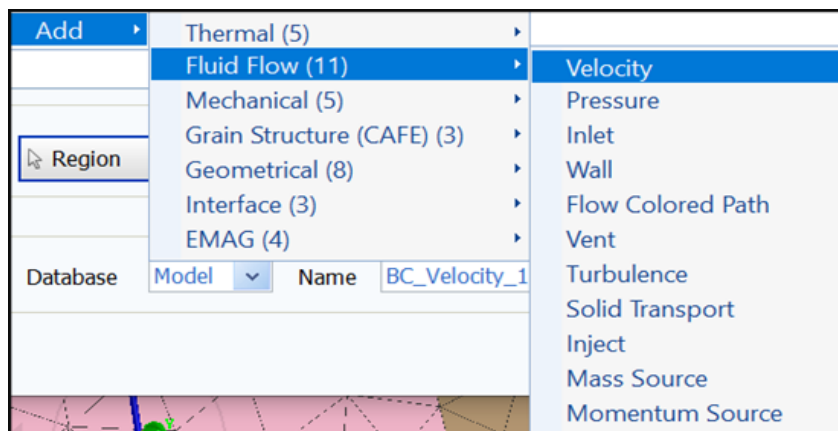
Add

Thermal (5)
Fluid Flow (11)
Mechanical (5)
Grain Structure (CAFE) (3)
Geometrical (8)
Interface (3)
EMAG (4)

Velocity
Pressure
Inlet
Wall
Flow Colored Path
Vent
Turbulence
Solid Transport
Inject
Mass Source
Momentum Source

Region

Database Model Name BC_Velocity_1